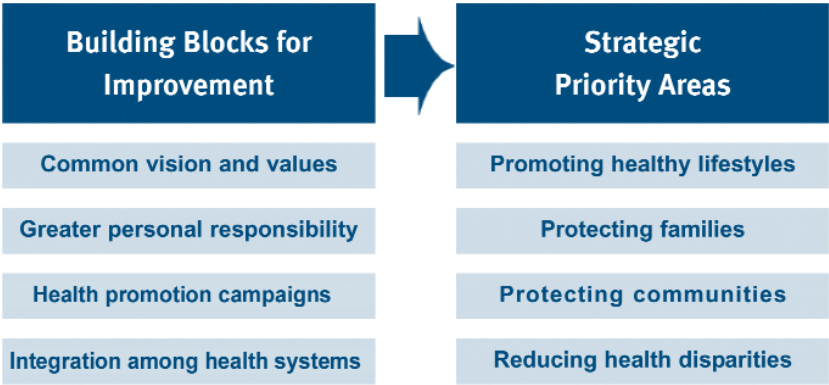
Building Blocks for Improvement

Common vision and values

Greater personal responsibility

Health promotion campaigns

Integration among health systems

Strategic Priority Areas

Promoting healthy lifestyles

Protecting families

Protecting communities

Reducing health disparities